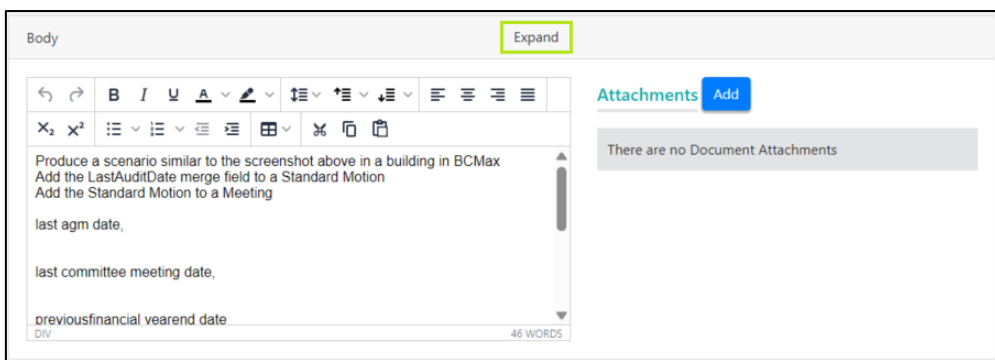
Body

Expand

B I U A

$X_2$ $X^2$

Produce a scenario similar to the screenshot above in a building in BCMax
Add the LastAuditDate merge field to a Standard Motion
Add the Standard Motion to a Meeting

last agm date,

last committee meeting date,

previousfinancial yearend date

DIV

46 WORDS

Attachments Add

There are no Document Attachments